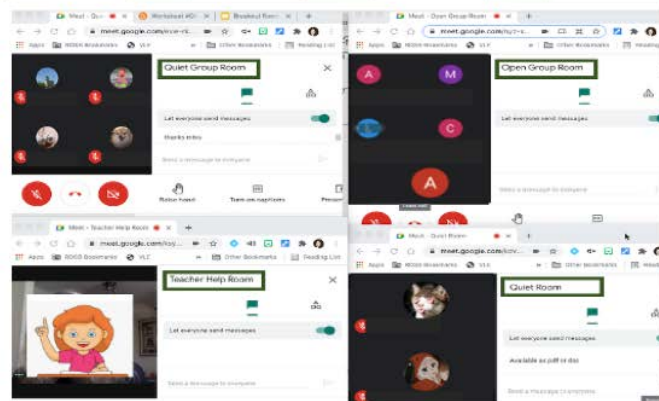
Meet - Quie
Worksheet #D
Breakout Room
meet.google.com/xcv-rt
Apps
RDSB Bookmarks
VLC
Other Bookmarks
Reading List
Quiet Group Room
Let everyone send messages
thanks miss
Send a message to everyone
Raise hand
Turn on captions
Presen

Meet - Open Group Room
meet.google.com/kyr-s
Apps
RDSB Bookmarks
VLC
Other Bookmarks
Reading List
A
M
C
A
Open Group Room
Let everyone send messages
Send a message to everyone

Meet - Teacher Help Room
meet.google.com/kcy
Apps
RDSB Bookmarks
VLC
Other Bookmarks
Reading List
Teacher Help Room
Let everyone send messages
Send a message to everyone

Meet - Quiet Room
meet.google.com/kcv
Apps
RDSB Bookmarks
VLC
Other Bookmarks
Reading List
Quiet Room
Let everyone send messages
Available as pdf or doc
Send a message to everyone